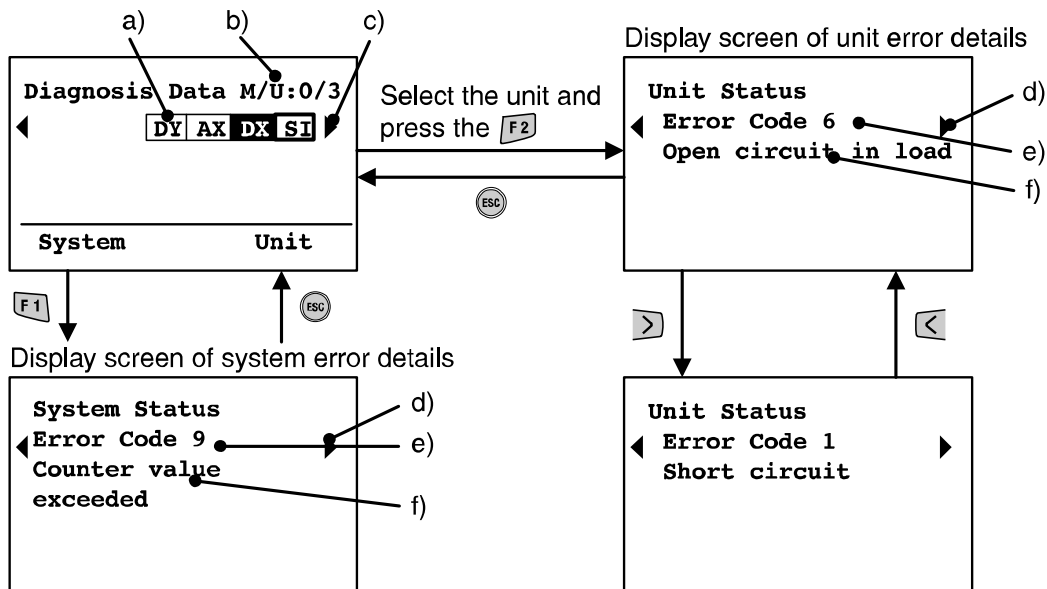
a)
b)
c)

Diagnosis Data M/U:0/3
DY AX DX SI
System Unit

Select the unit and press the F2

ESC

Display screen of unit error details

Unit Status
Error Code 6
Open circuit in load
d)
e)
f)

F1
ESC

Display screen of system error details

System Status
Error Code 9
Counter value exceeded
d)
e)
f)

>
<

Unit Status
Error Code 1
Short circuit